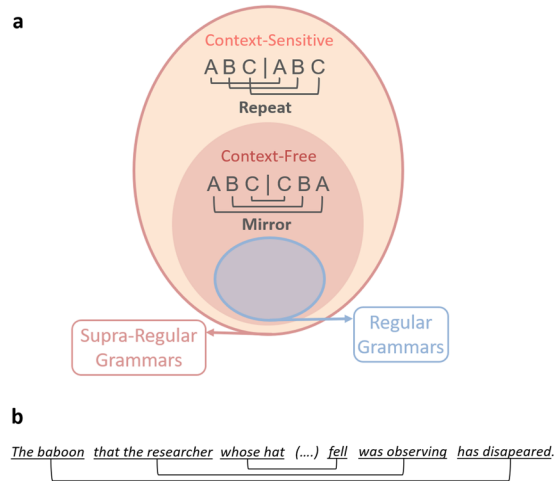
a

Context-Sensitive

A B C | A B C

Repeat

Context-Free

A B C | C B A

Mirror

Supra-Regular Grammars

Regular Grammars

b

The baboon that the researcher whose hat (....) fell was observing has disapeared.